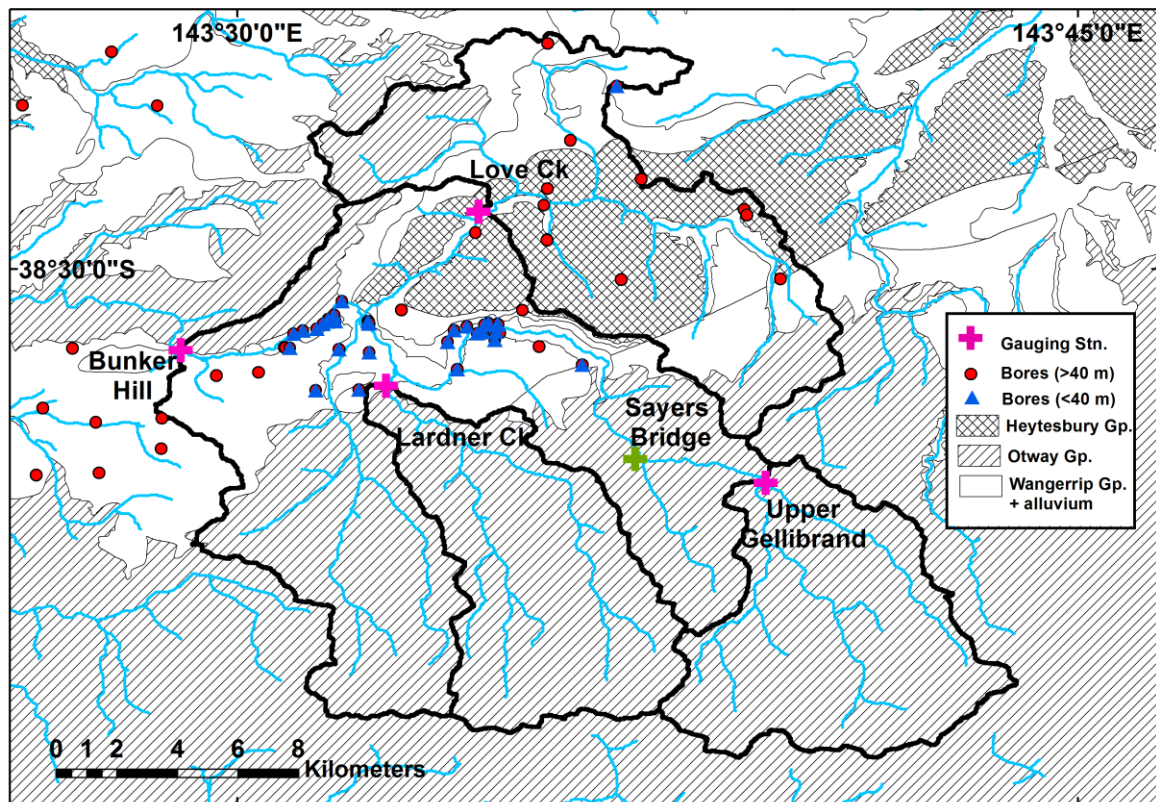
143°30'0"E

143°45'0"E

Love Ck

38°30'0"S

Bunker Hill

Lardner Ck

Sayers Bridge

Upper Gellibrand

Gauging Stn.
Bores (>40 m)
Bores (<40 m)
Heytesbury Gp.
Otway Gp.
Wangerrip Gp. + alluvium

0 1 2 4 6 8
Kilometers